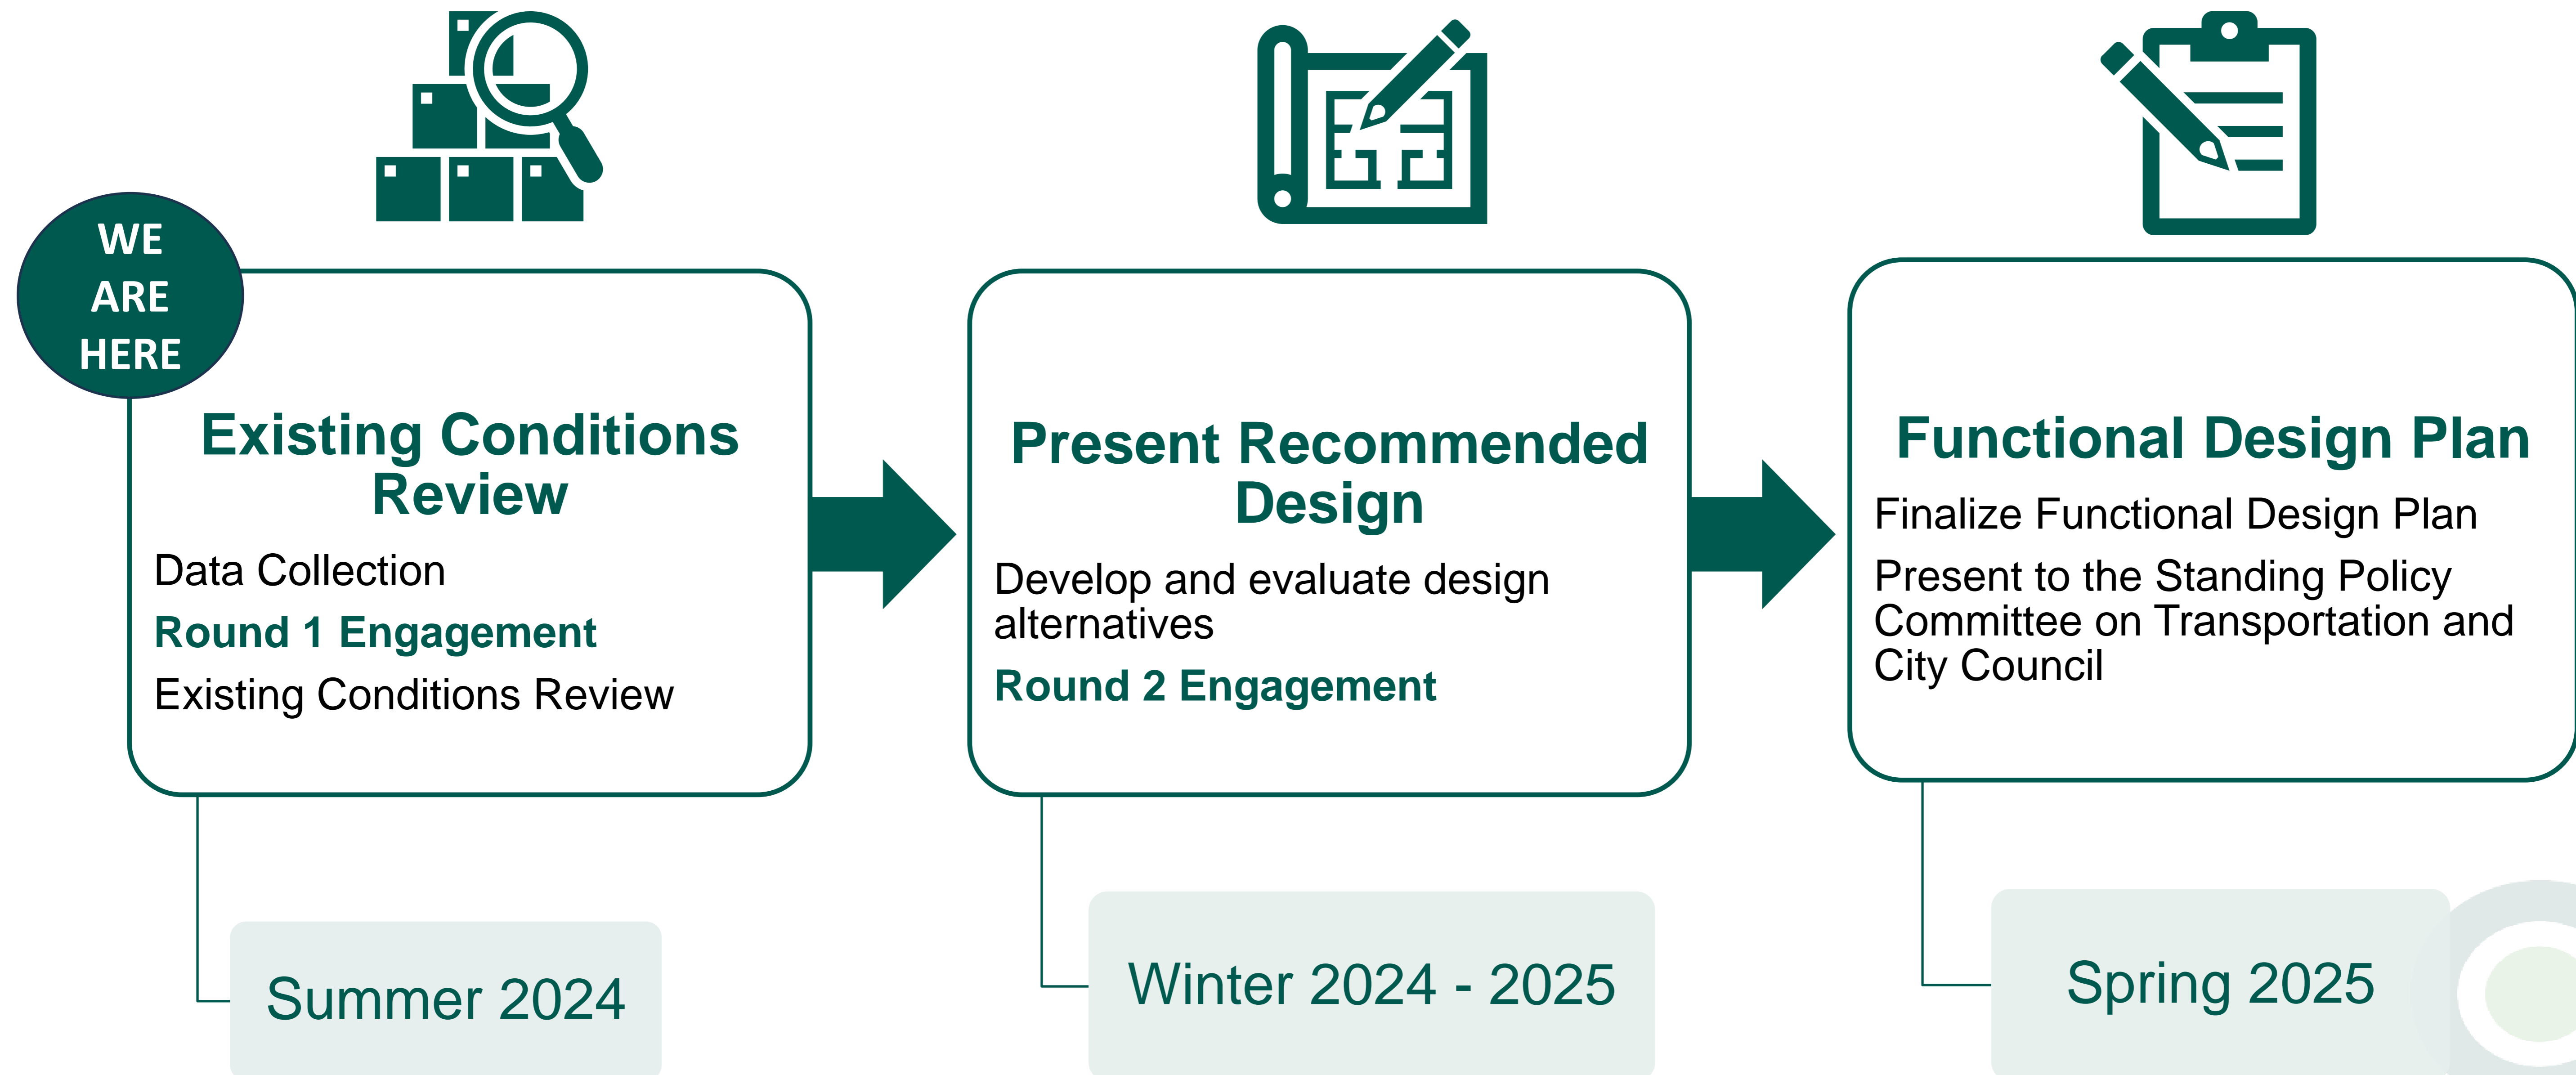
WE ARE HERE

Existing Conditions Review

Data Collection

Round 1 Engagement

Existing Conditions Review

Summer 2024

Present Recommended Design

Develop and evaluate design alternatives

Round 2 Engagement

Winter 2024 - 2025

Functional Design Plan

Finalize Functional Design Plan

Present to the Standing Policy Committee on Transportation and City Council

Spring 2025